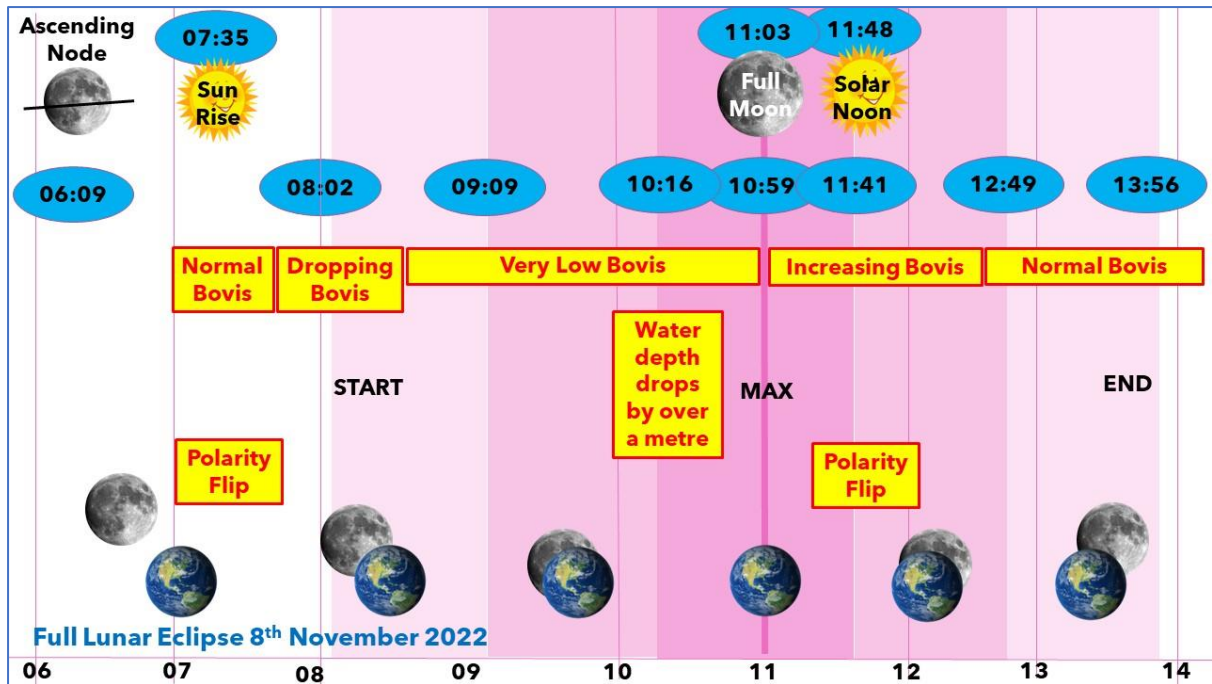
Ascending Node

07:35

Sun Rise

11:03

Full Moon

11:48

Solar Noon

06:09

08:02

09:09

10:16

10:59

11:41

12:49

13:56

Normal Bovis

Dropping Bovis

Very Low Bovis

Increasing Bovis

Normal Bovis

Water depth drops by over a metre

START

MAX

END

Polarity Flip

Polarity Flip

Full Lunar Eclipse 8$^{th}$ November 2022

06 07 08 09 10 11 12 13 14